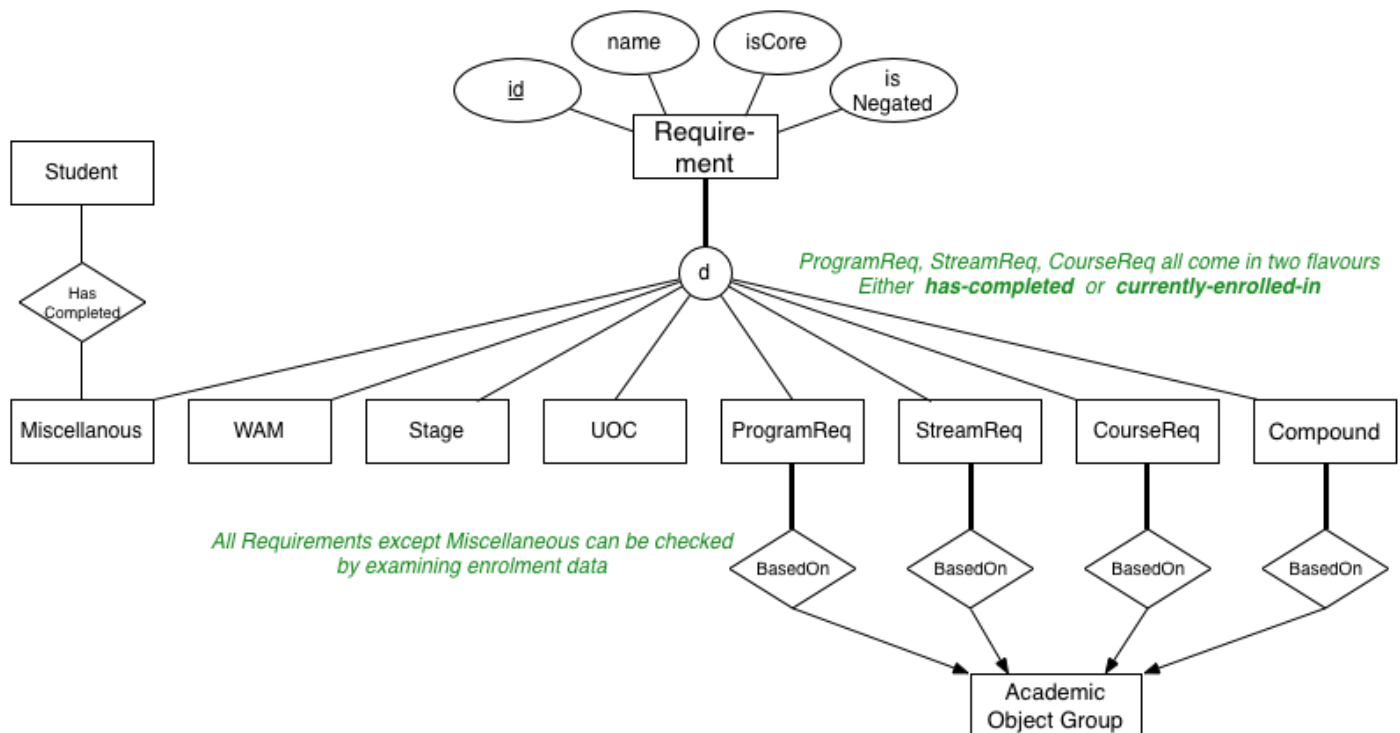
name

isCore

id

is Negated

Requirement

Student

Has Completed

d

ProgramReq, StreamReq, CourseReq all come in two flavours
Either **has-completed** or **currently-enrolled-in**

Miscellanous

WAM

Stage

UOC

ProgramReq

StreamReq

CourseReq

Compound

All Requirements except Miscellaneous can be checked by examining enrolment data

BasedOn

BasedOn

BasedOn

BasedOn

Academic Object Group